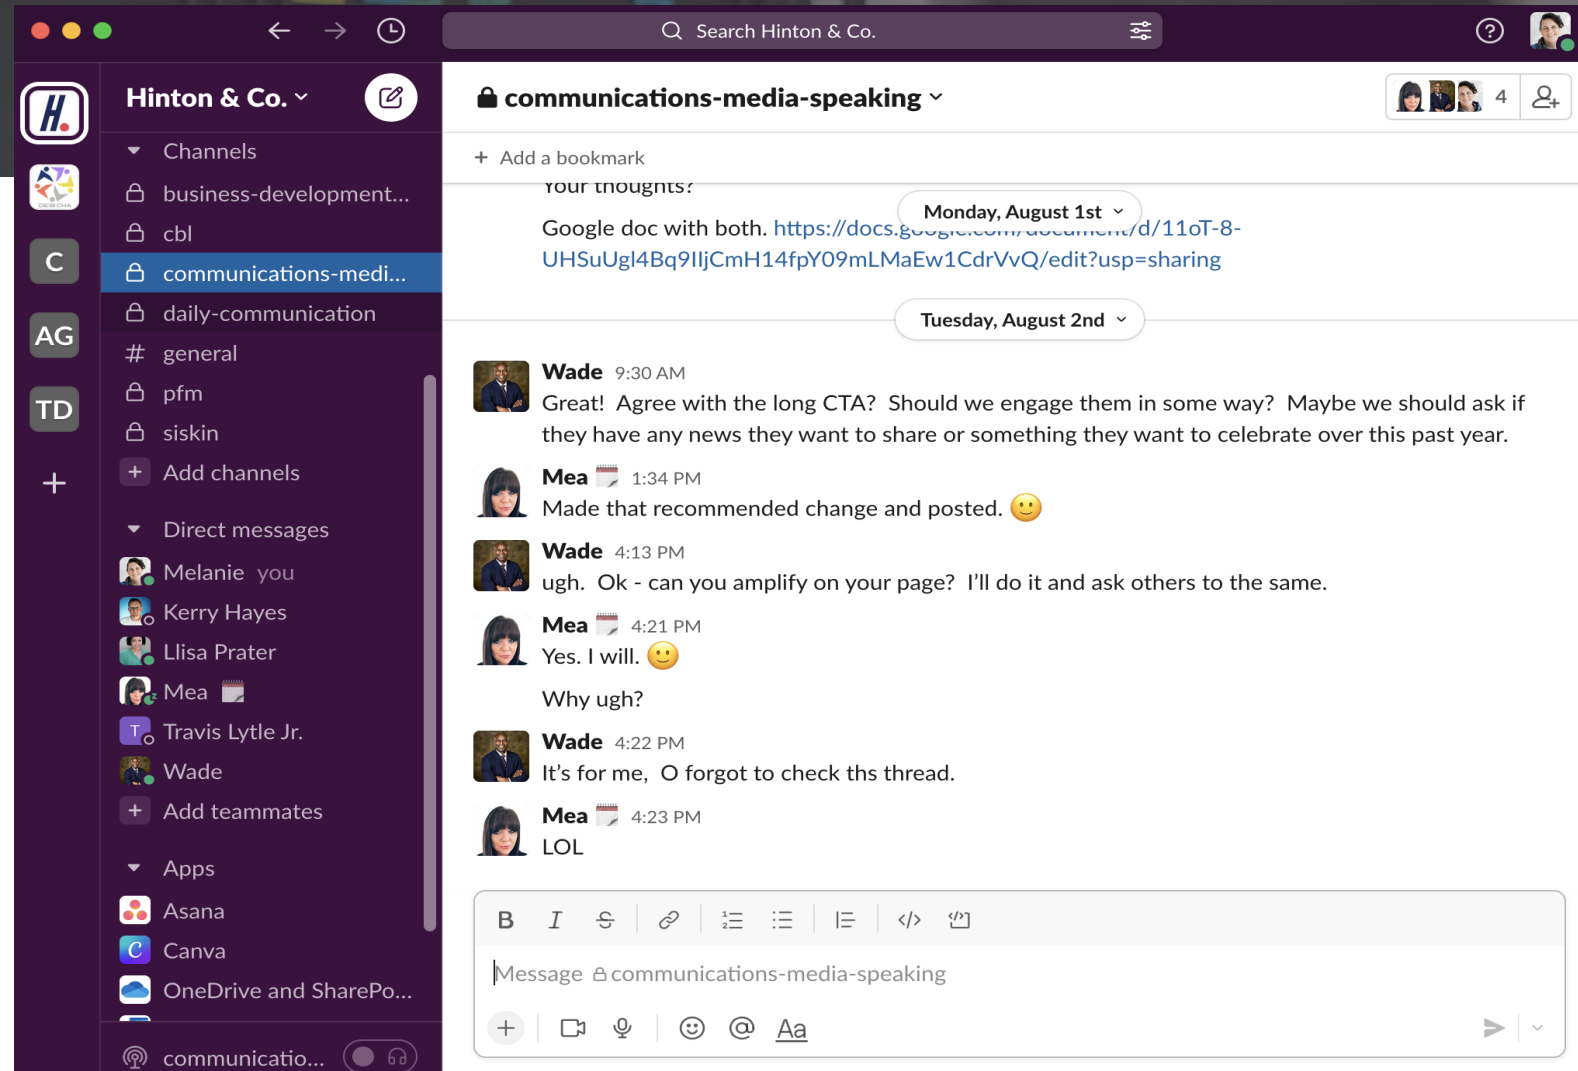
Search Hinton & Co.

H.

C

AG

TD

+

Hinton & Co.

Channels

business-development...

cbl

communications-medi...

daily-communication

general

pfm

siskin

Add channels

Direct messages

Melanie you

Kerry Hayes

Llisa Prater

Mea

Travis Lytle Jr.

Wade

Add teammates

Apps

Asana

Canva

OneDrive and SharePo...

communicatio...

communications-media-speaking

4

Add a bookmark

Your thoughts?

Monday, August 1st

Google doc with both. https://docs.g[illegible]/d/11oT-8-UHSuUgl4Bq9IljCmH14fpY09mLMaEw1CdrVvQ/edit?usp=sharing

Tuesday, August 2nd

Wade 9:30 AM
Great! Agree with the long CTA? Should we engage them in some way? Maybe we should ask if they have any news they want to share or something they want to celebrate over this past year.

Mea 1:34 PM
Made that recommended change and posted.

Wade 4:13 PM
ugh. Ok - can you amplify on your page? I'll do it and ask others to the same.

Mea 4:21 PM
Yes. I will.

Why ugh?

Wade 4:22 PM
It's for me, O forgot to check ths thread.

Mea 4:23 PM
LOL

Message communications-media-speaking

Aa